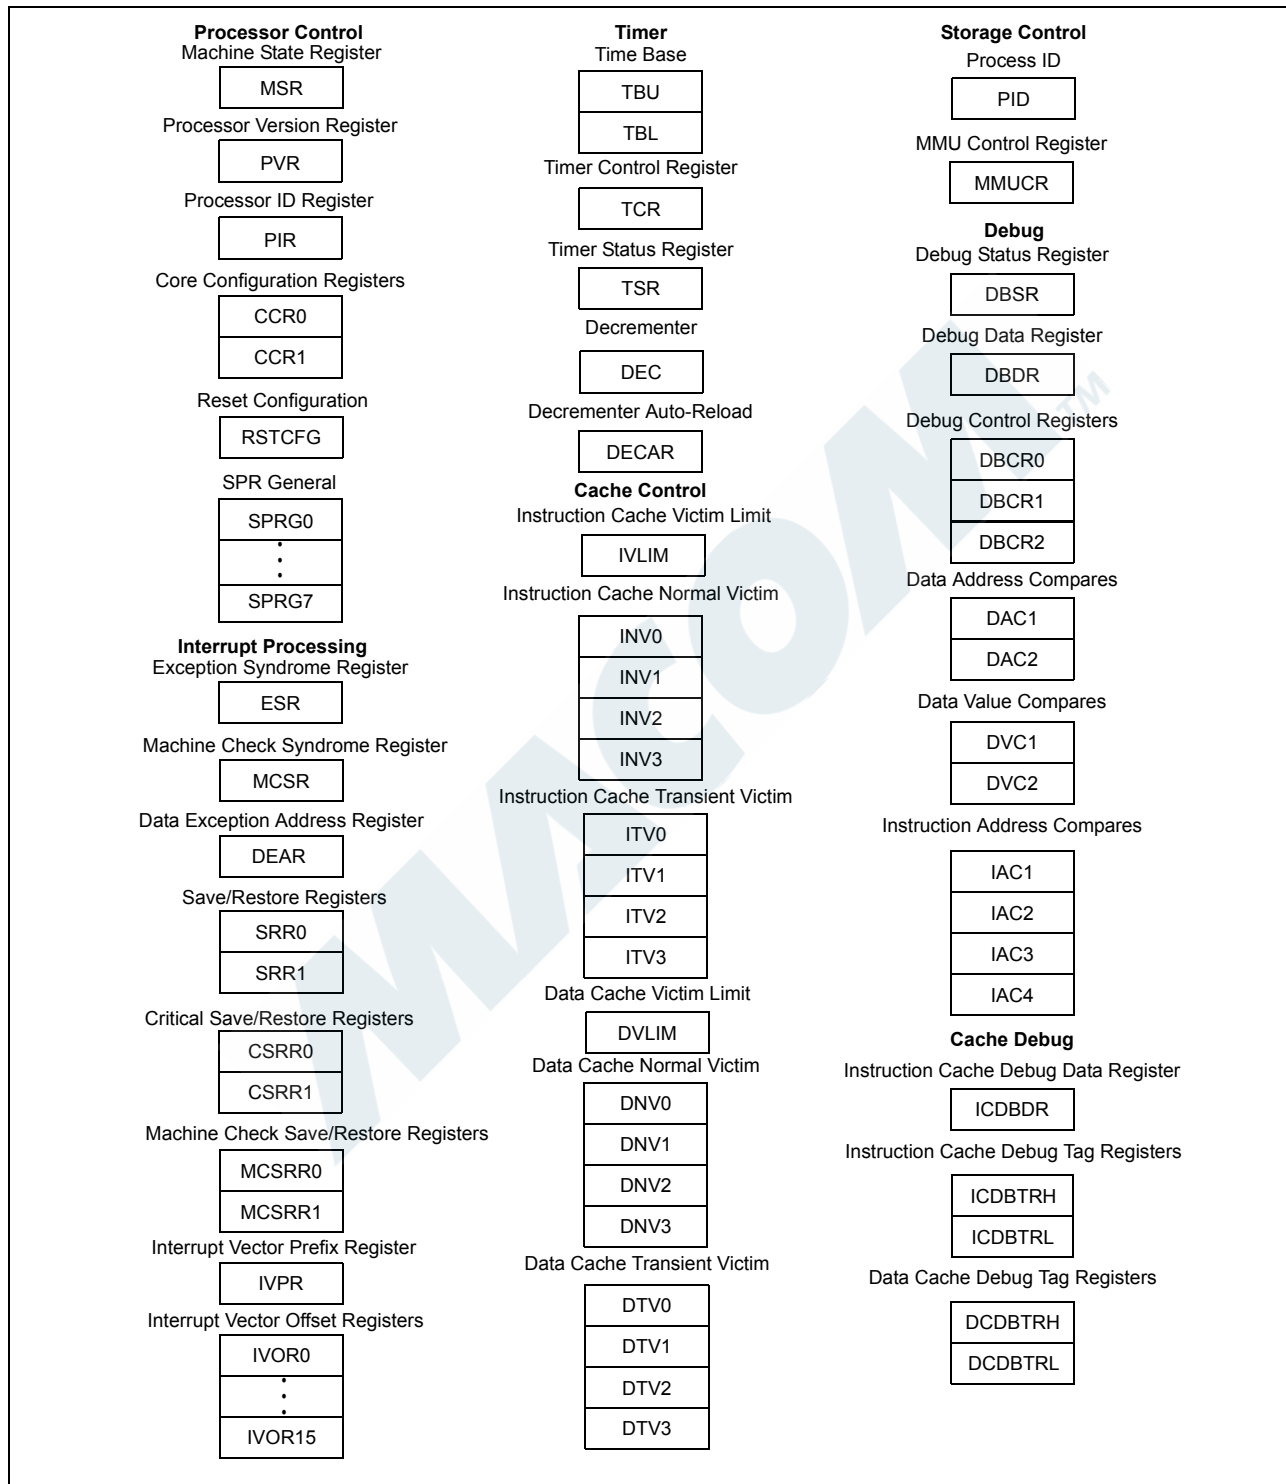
Processor Control
Machine State Register
MSR
Processor Version Register
PVR
Processor ID Register
PIR
Core Configuration Registers
CCR0
CCR1
Reset Configuration
RSTCFG
SPR General
SPRG0
⋮
SPRG7
Interrupt Processing
Exception Syndrome Register
ESR
Machine Check Syndrome Register
MCSR
Data Exception Address Register
DEAR
Save/Restore Registers
SRR0
SRR1
Critical Save/Restore Registers
CSRR0
CSRR1
Machine Check Save/Restore Registers
MCSRR0
MCSRR1
Interrupt Vector Prefix Register
IVPR
Interrupt Vector Offset Registers
IVOR0
⋮
IVOR15

Timer
Time Base
TBU
TBL
Timer Control Register
TCR
Timer Status Register
TSR
Decrementer
DEC
Decrementer Auto-Reload
DECAR
Cache Control
Instruction Cache Victim Limit
IVLIM
Instruction Cache Normal Victim
INV0
INV1
INV2
INV3
Instruction Cache Transient Victim
ITV0
ITV1
ITV2
ITV3
Data Cache Victim Limit
DVLIM
Data Cache Normal Victim
DNV0
DNV1
DNV2
DNV3
Data Cache Transient Victim
DTV0
DTV1
DTV2
DTV3

Storage Control
Process ID
PID
MMU Control Register
MMUCR
Debug
Debug Status Register
DBSR
Debug Data Register
DBDR
Debug Control Registers
DBCR0
DBCR1
DBCR2
Data Address Compares
DAC1
DAC2
Data Value Compares
DVC1
DVC2
Instruction Address Compares
IAC1
IAC2
IAC3
IAC4
Cache Debug
Instruction Cache Debug Data Register
ICDBDR
Instruction Cache Debug Tag Registers
ICDBTRH
ICDBTRL
Data Cache Debug Tag Registers
DCDBTRH
DCDBTRL

WWCOM™